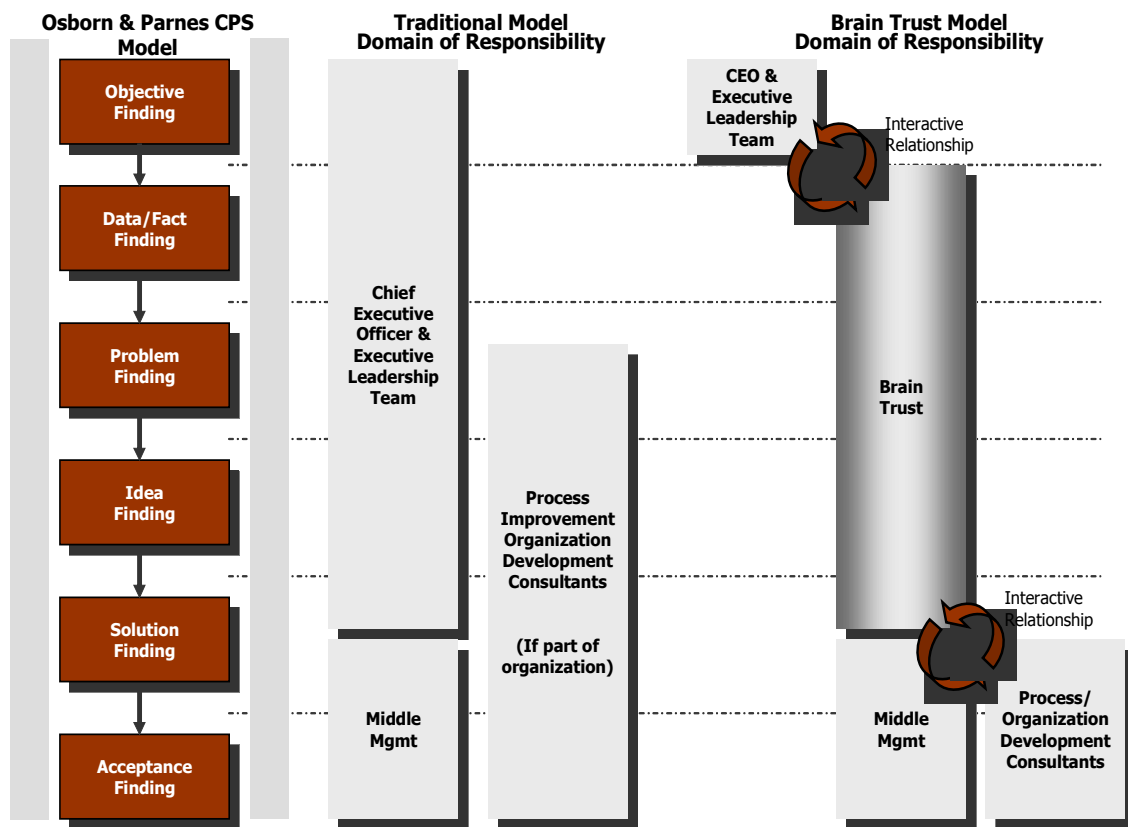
Osborn & Parnes CPS Model

Objective Finding

Data/Fact Finding

Problem Finding

Idea Finding

Solution Finding

Acceptance Finding

Traditional Model Domain of Responsibility

Chief Executive Officer & Executive Leadership Team

Middle Mgmt

Process Improvement Organization Development Consultants

(If part of organization)

Brain Trust Model Domain of Responsibility

CEO & Executive Leadership Team

Interactive Relationship

Brain Trust

Interactive Relationship

Middle Mgmt

Process/ Organization Development Consultants